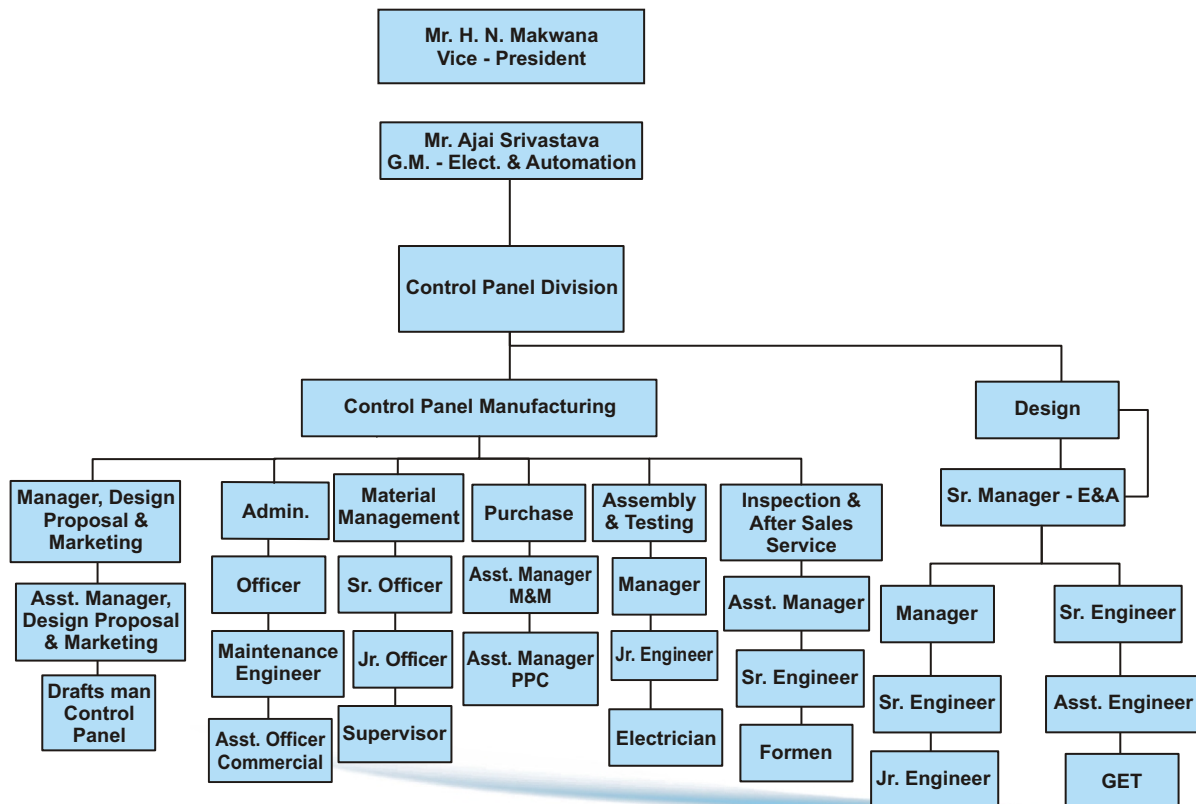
Mr. H. N. Makwana
Vice - President

Mr. Ajai Srivastava
G.M. - Elect. & Automation

Control Panel Division

Control Panel Manufacturing

Design

Sr. Manager - E&A

Manager, Design Proposal & Marketing

Asst. Manager, Design Proposal & Marketing

Drafts man Control Panel

Admin.

Officer

Maintenance Engineer

Asst. Officer Commercial

Material Management

Sr. Officer

Jr. Officer

Supervisor

Purchase

Asst. Manager M&M

Asst. Manager PPC

Assembly & Testing

Manager

Jr. Engineer

Electrician

Inspection & After Sales Service

Asst. Manager

Sr. Engineer

Formen

Manager

Sr. Engineer

Jr. Engineer

Sr. Engineer

Asst. Engineer

GET